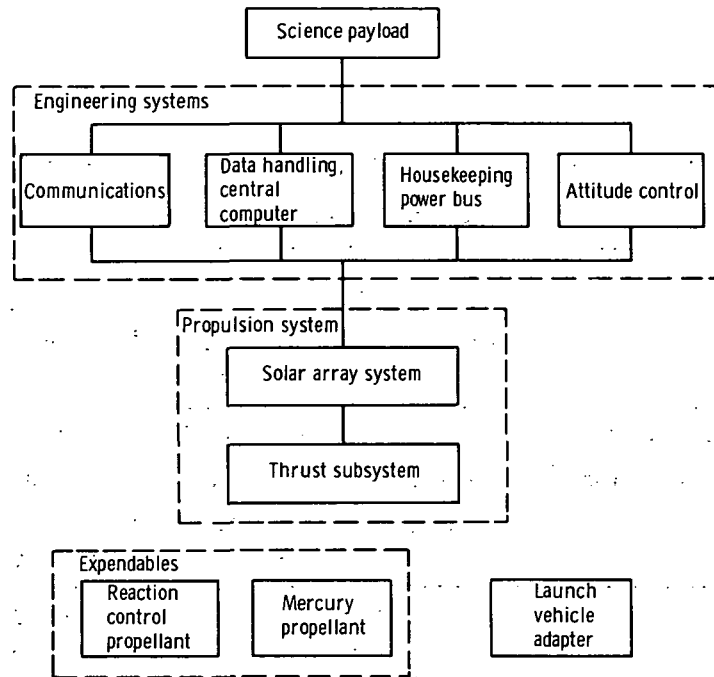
Science payload

Engineering systems

Communications

Data handling, central computer

Housekeeping power bus

Attitude control

Propulsion system

Solar array system

Thrust subsystem

Expendables

Reaction control propellant

Mercury propellant

Launch vehicle adapter